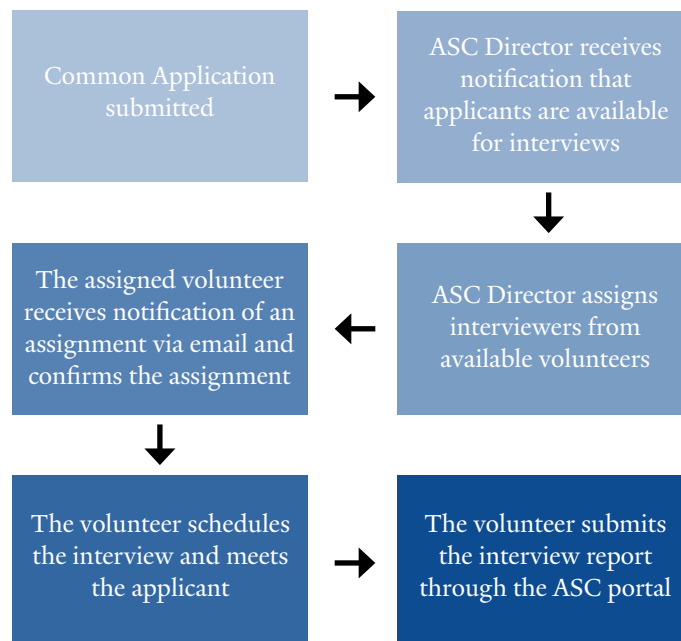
Common Application submitted

ASC Director receives notification that applicants are available for interviews

ASC Director assigns interviewers from available volunteers

The assigned volunteer receives notification of an assignment via email and confirms the assignment

The volunteer schedules the interview and meets the applicant

The volunteer submits the interview report through the ASC portal